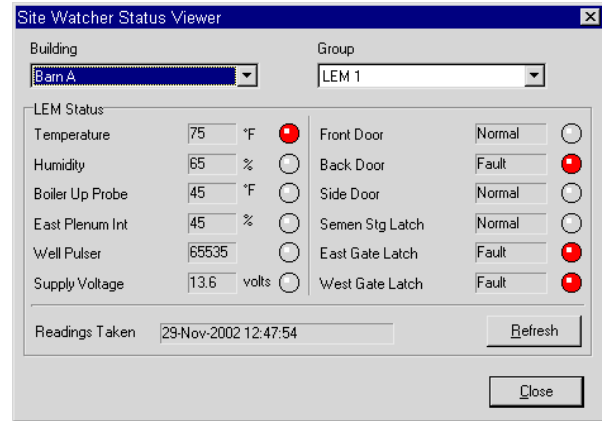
Site Watcher Status Viewer

Building
Barn A

Group
LEM 1

LEM Status

| | | | | |
|---|---|---|---|---|
| Temperature | 75 | °F | Front Door | Normal |
| Humidity | 65 | % | Back Door | Fault |
| Boiler Up Probe | 45 | °F | Side Door | Normal |
| East Plenum Int | 45 | % | Semen Stg Latch | Normal |
| Well Pulser | 65535 | | East Gate Latch | Fault |
| Supply Voltage | 13.6 | volts | West Gate Latch | Fault |

Readings Taken 29-Nov-2002 12:47:54

Refresh

Close